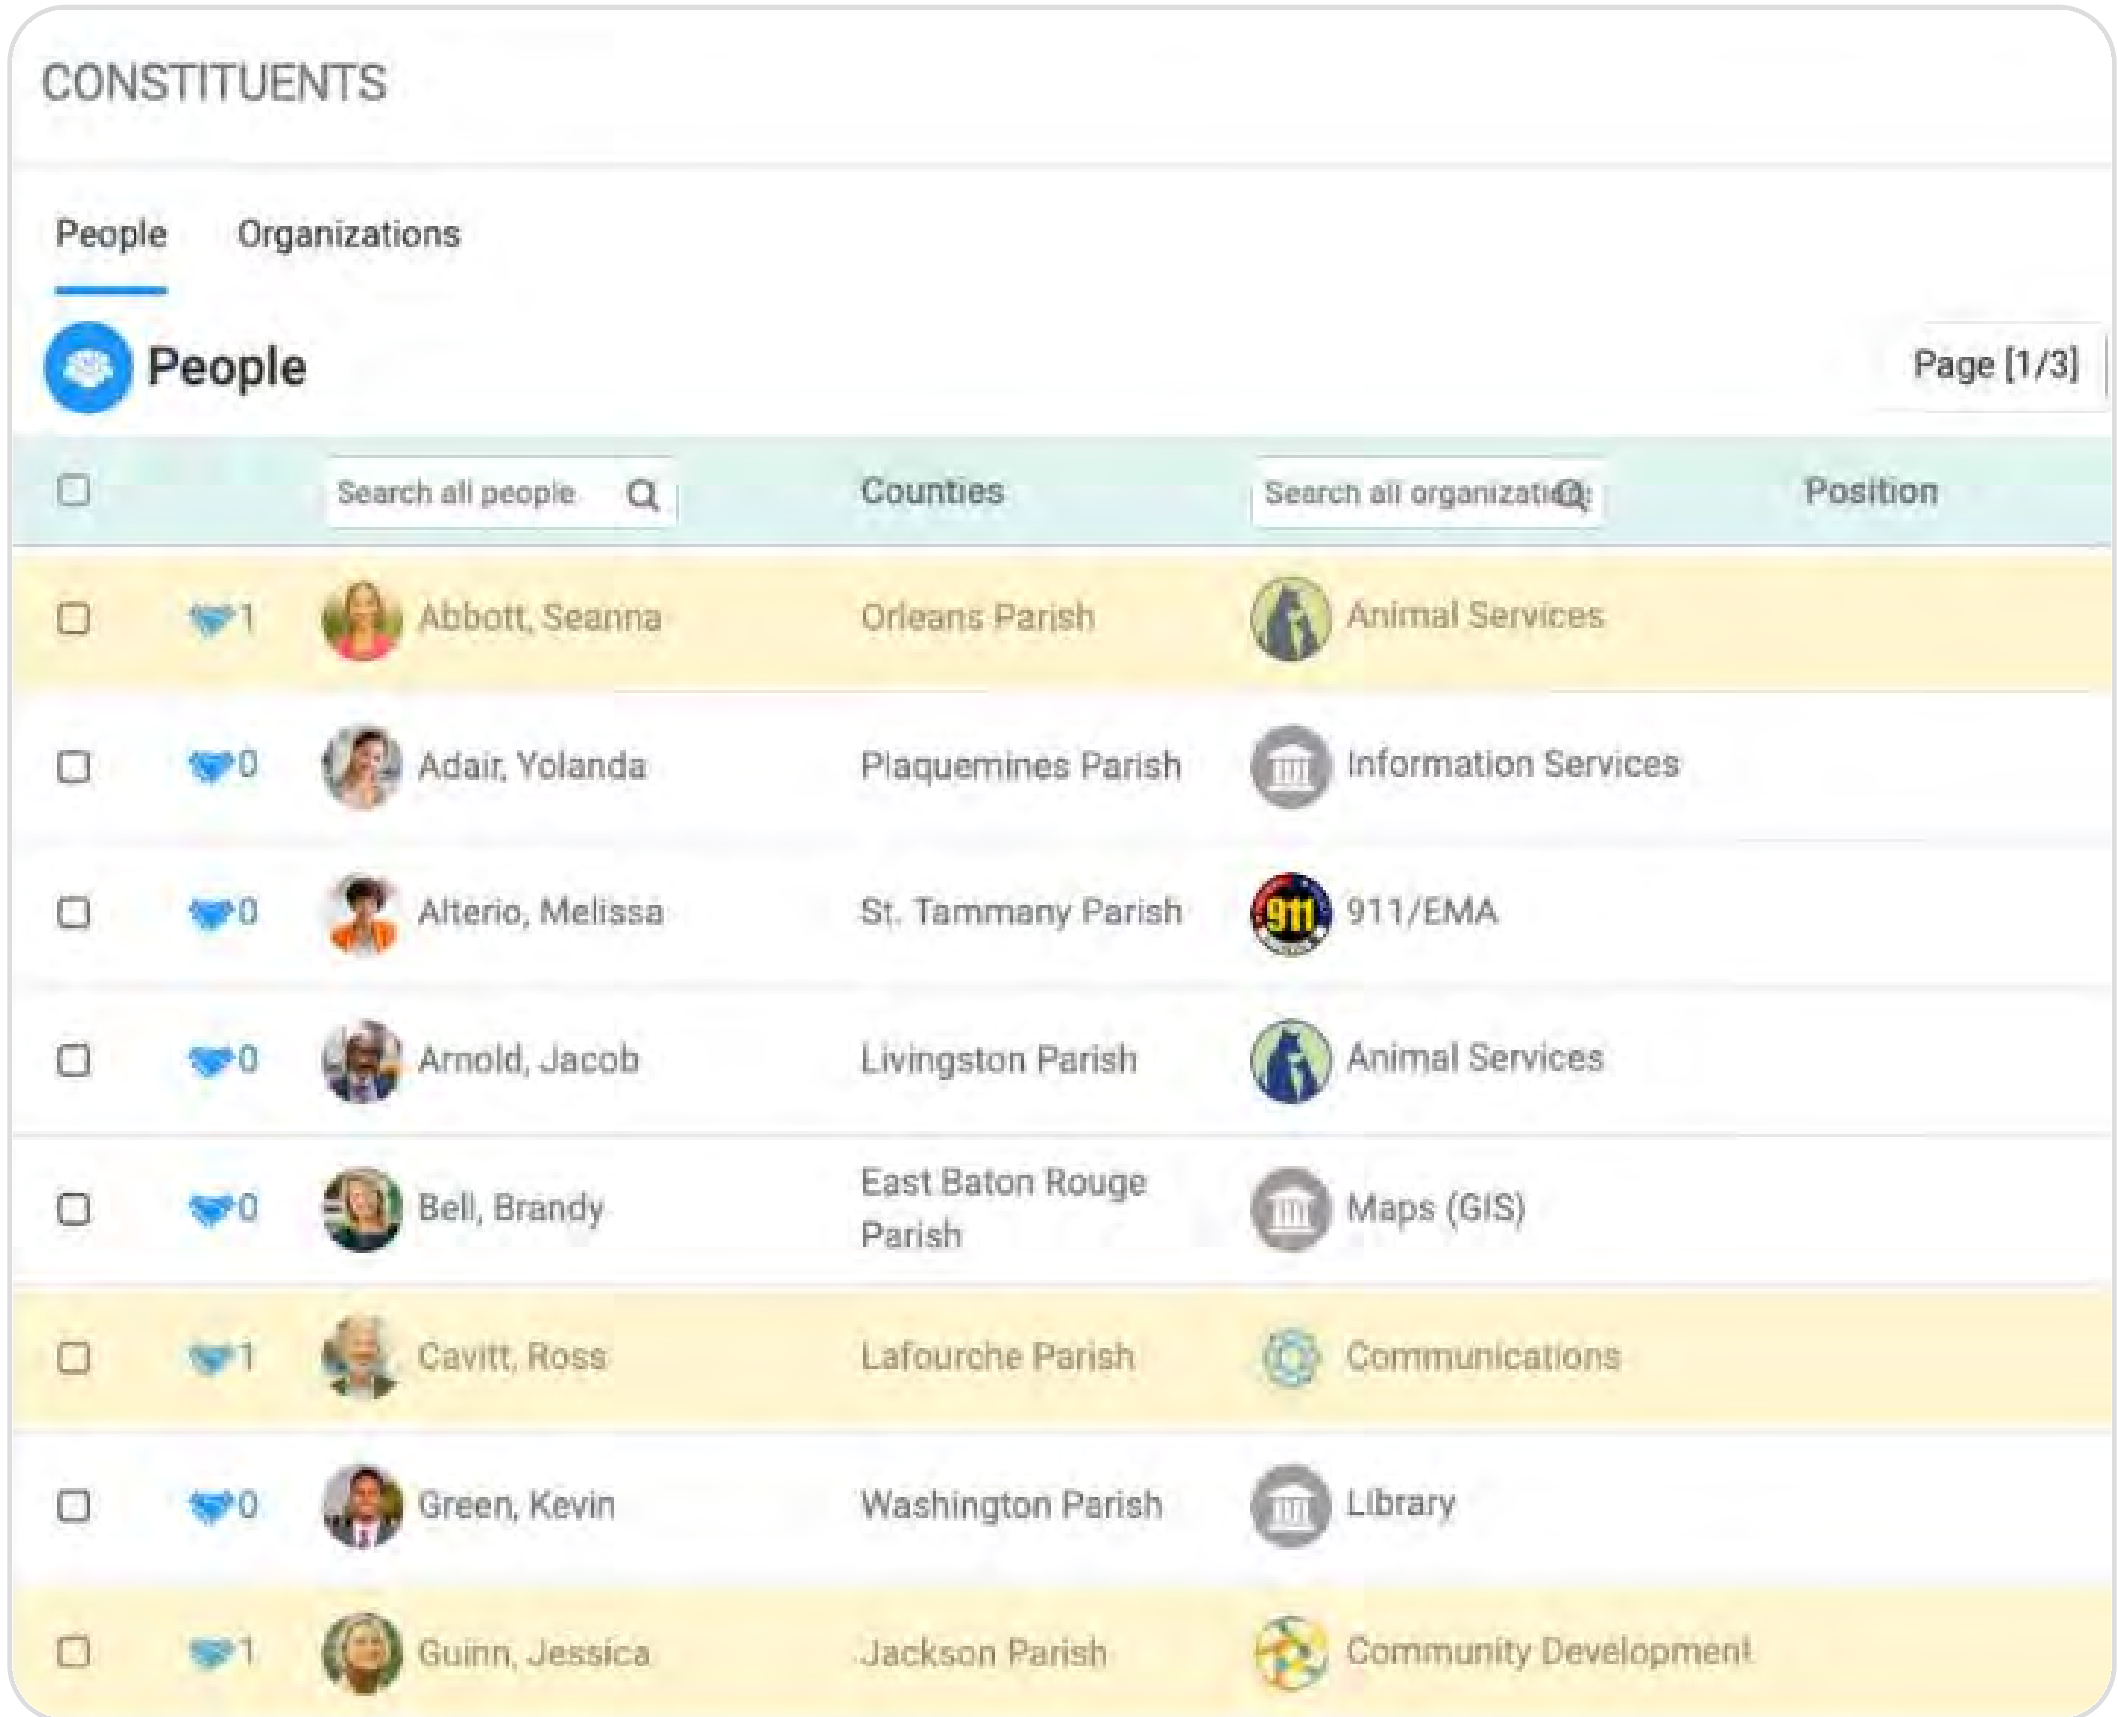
CONSTITUENTS

People Organizations

People

Page [1/3]

| | | Search all people | Counties | Search all organizations | Position |
|---|---|---|---|---|---|
| | 1 | Abbott, Seanna | Orleans Parish | Animal Services | |
| | 0 | Adair, Yolanda | Plaquemines Parish | Information Services | |
| | 0 | Alterio, Melissa | St. Tammany Parish | 911/EMA | |
| | 0 | Arnold, Jacob | Livingston Parish | Animal Services | |
| | 0 | Bell, Brandy | East Baton Rouge Parish | Maps (GIS) | |
| | 1 | Cavitt, Ross | Lafourche Parish | Communications | |
| | 0 | Green, Kevin | Washington Parish | Library | |
| | 1 | Guinn, Jessica | Jackson Parish | Community Development | |